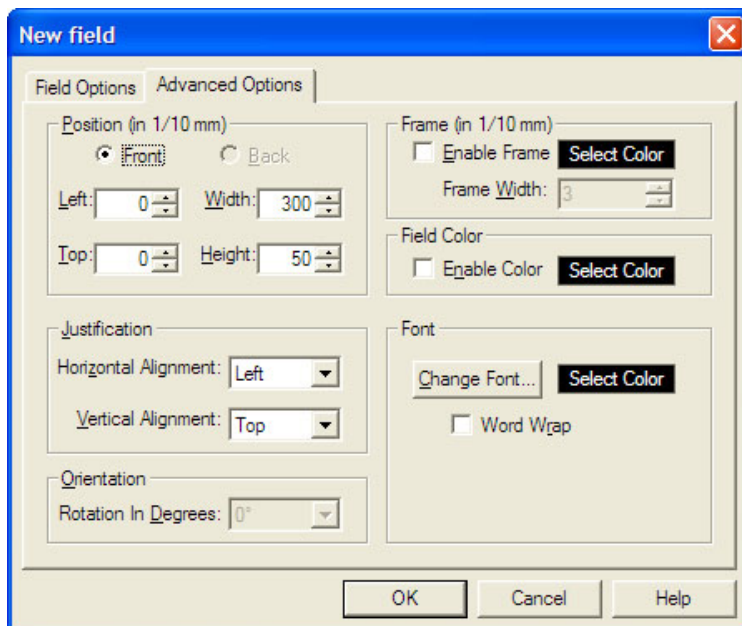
New field

Field Options
Advanced Options

Position (in 1/10 mm)
Front
Back
Left: 0
Width: 300
Top: 0
Height: 50

Frame (in 1/10 mm)
Enable Frame
Select Color
Frame Width: 3

Field Color
Enable Color
Select Color

Justification
Horizontal Alignment: Left
Vertical Alignment: Top

Font
Change Font...
Select Color
Word Wrap

Orientation
Rotation In Degrees: 0°

OK
Cancel
Help